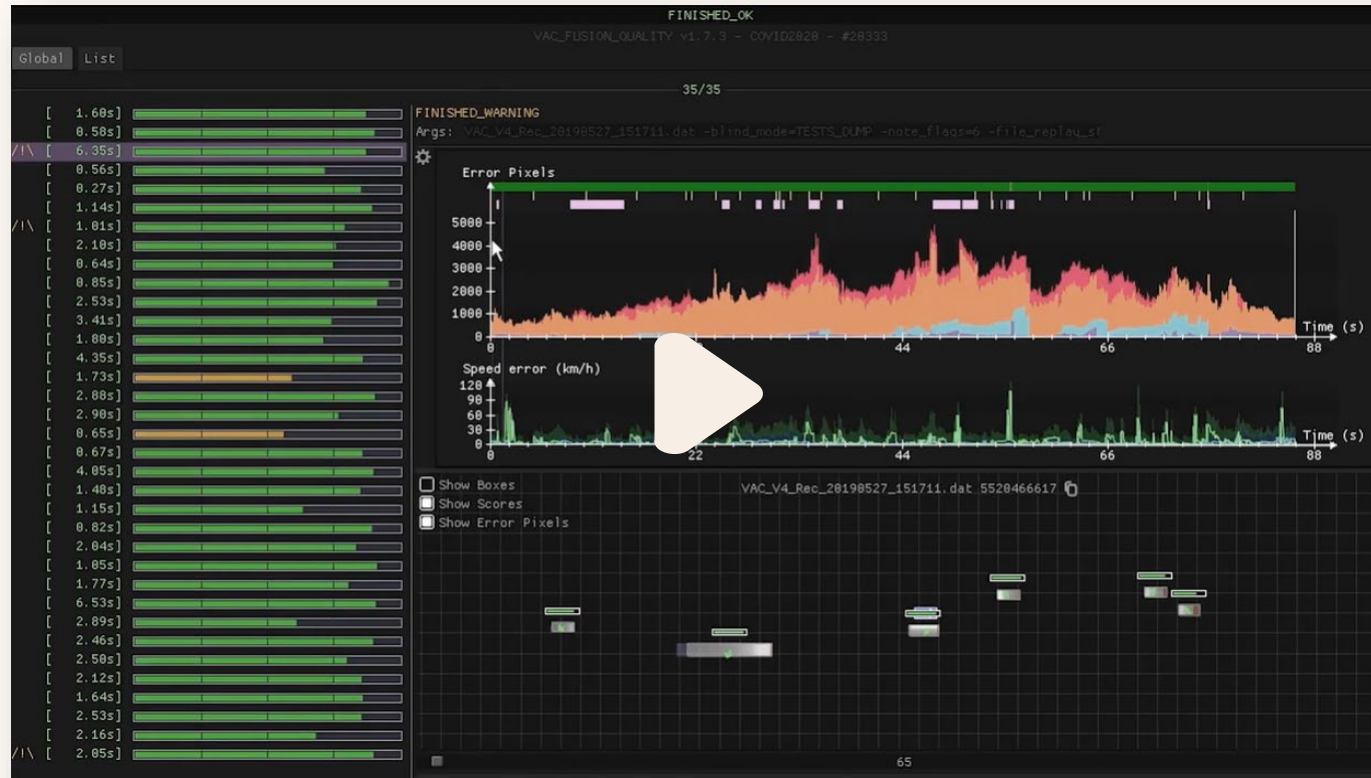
FINISHED_OK
VAC_FUSION_QUALITY v1.7.3 - COVID2020 - #20333

Global List

35/35

[ 1.60s]
[ 0.58s]
/!\ [ 6.35s]
[ 0.56s]
[ 0.27s]
[ 1.14s]
/!\ [ 1.01s]
[ 2.10s]
[ 0.64s]
[ 0.85s]
[ 2.53s]
[ 3.41s]
[ 1.00s]
[ 4.35s]
[ 1.73s]
[ 2.08s]
[ 2.90s]
[ 0.65s]
[ 0.67s]
[ 4.05s]
[ 1.48s]
[ 1.15s]
[ 0.82s]
[ 2.04s]
[ 1.05s]
[ 1.77s]
[ 6.53s]
[ 2.89s]
[ 2.46s]
[ 2.50s]
[ 2.12s]
[ 1.64s]
[ 2.53s]
[ 2.16s]
/!\ [ 2.05s]

FINISHED_WARNING
Args: VAC_V4_Rec_20190527_151711.dat -blind_mode=TESTS_DUMP -note_flags=6 -file_replay_st

Error Pixels
5000
4000
3000
2000
1000
0
0 44 66 88
Time (s)

Speed error (km/h)
120
90
60
30
0
0 22 44 66 88
Time (s)

Show Boxes
Show Scores
Show Error Pixels

VAC_V4_Rec_20190527_151711.dat 5520466617

65